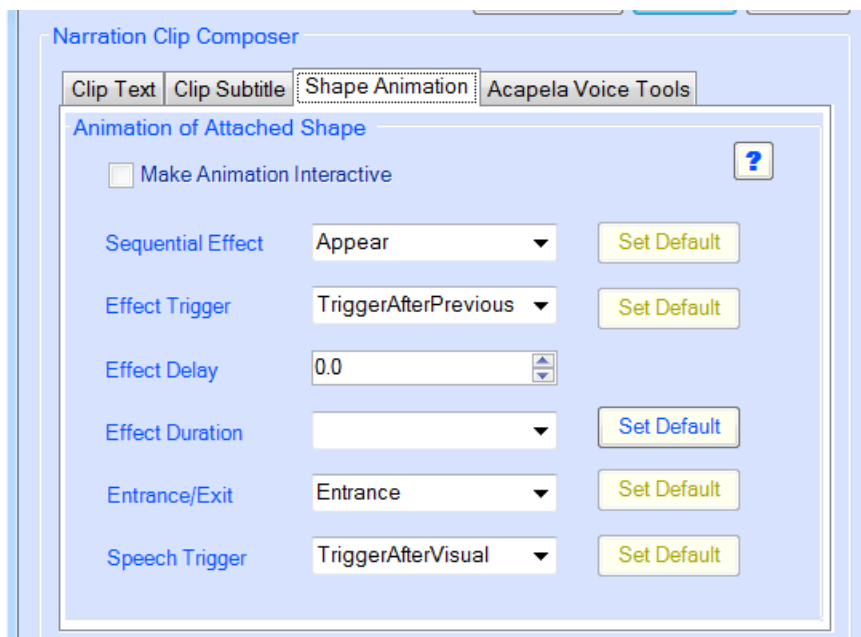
Narration Clip Composer

Clip Text | Clip Subtitle | Shape Animation | Acapela Voice Tools

Animation of Attached Shape

Make Animation Interactive

?

Sequential Effect | Appear | Set Default

Effect Trigger | TriggerAfterPrevious | Set Default

Effect Delay | 0.0

Effect Duration | | Set Default

Entrance/Exit | Entrance | Set Default

Speech Trigger | TriggerAfterVisual | Set Default